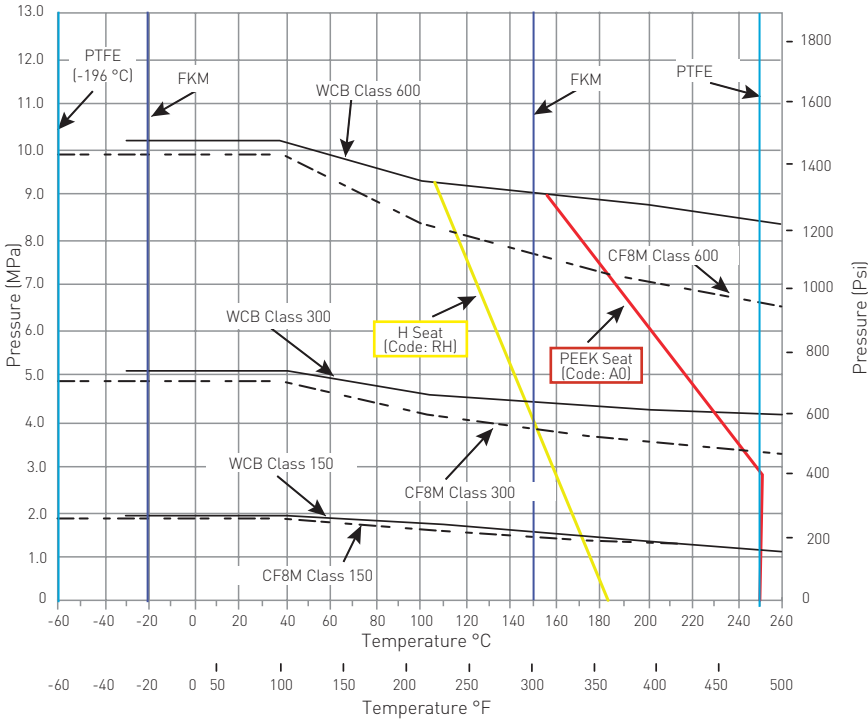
13.0
12.0
11.0
10.0
9.0
8.0
7.0
6.0
5.0
4.0
3.0
2.0
1.0
0

Pressure (MPa)

1800
1600
1400
1200
1000
800
600
400
200
0

Pressure (Psi)

PTFE (-196 °C)
FKM
WCB Class 600
FKM
PTFE
CF8M Class 600
WCB Class 300
H Seat (Code: RH)
PEEK Seat (Code: A0)
CF8M Class 300
WCB Class 150
CF8M Class 150

-60 -40 -20 0 20 40 60 80 100 120 140 160 180 200 220 240 260
Temperature °C

-60 -40 -20 0 50 100 150 200 250 300 350 400 450 500
Temperature °F